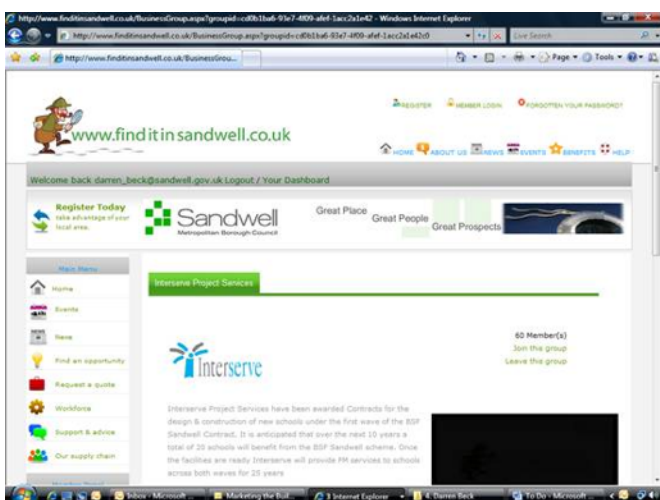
http://www.finditinsandwell.co.uk/BusinessGroup.aspx?groupid=cd0b1ba6-93e7-4f09-afef-1acc2a1e42 - Windows Internet Explorer

http://www.finditinsandwell.co.uk/BusinessGroup.aspx?groupid=cd0b1ba6-93e7-4f09-afef-1acc2a1e42c0

Live Search

http://www.finditinsandwell.co.uk/BusinessGrou...

Page Tools

REGISTER MEMBER LOGIN FORGOTTEN YOUR PASSWORD?

www.find it in sandwell.co.uk

HOME ABOUT US NEWS EVENTS BENEFITS HELP

Welcome back darren_beck@sandwell.gov.uk Logout / Your Dashboard

Register Today take advantage of your local area.

Sandwell Metropolitan Borough Council

Great Place Great People Great Prospects

Main Menu

Home

Events

News

Find an opportunity

Request a quote

Workforce

Support & advice

Our supply chain

Interserve Project Services

60 Member(s)
Join this group
Leave this group

Interserve

Interserve Project Services have been awarded Contracts for the design & construction of new schools under the first wave of the BSF Sandwell Contract. It is anticipated that over the next 10 years a total of 25 schools will benefit from the BSF Sandwell scheme. Once the facilities are ready Interserve will provide FM services to schools across both waves for 25 years

Inbox - Microsoft... Marketing the Bui... 3 Internet Explorer 4 Darren Beck To Do - Microsoft...